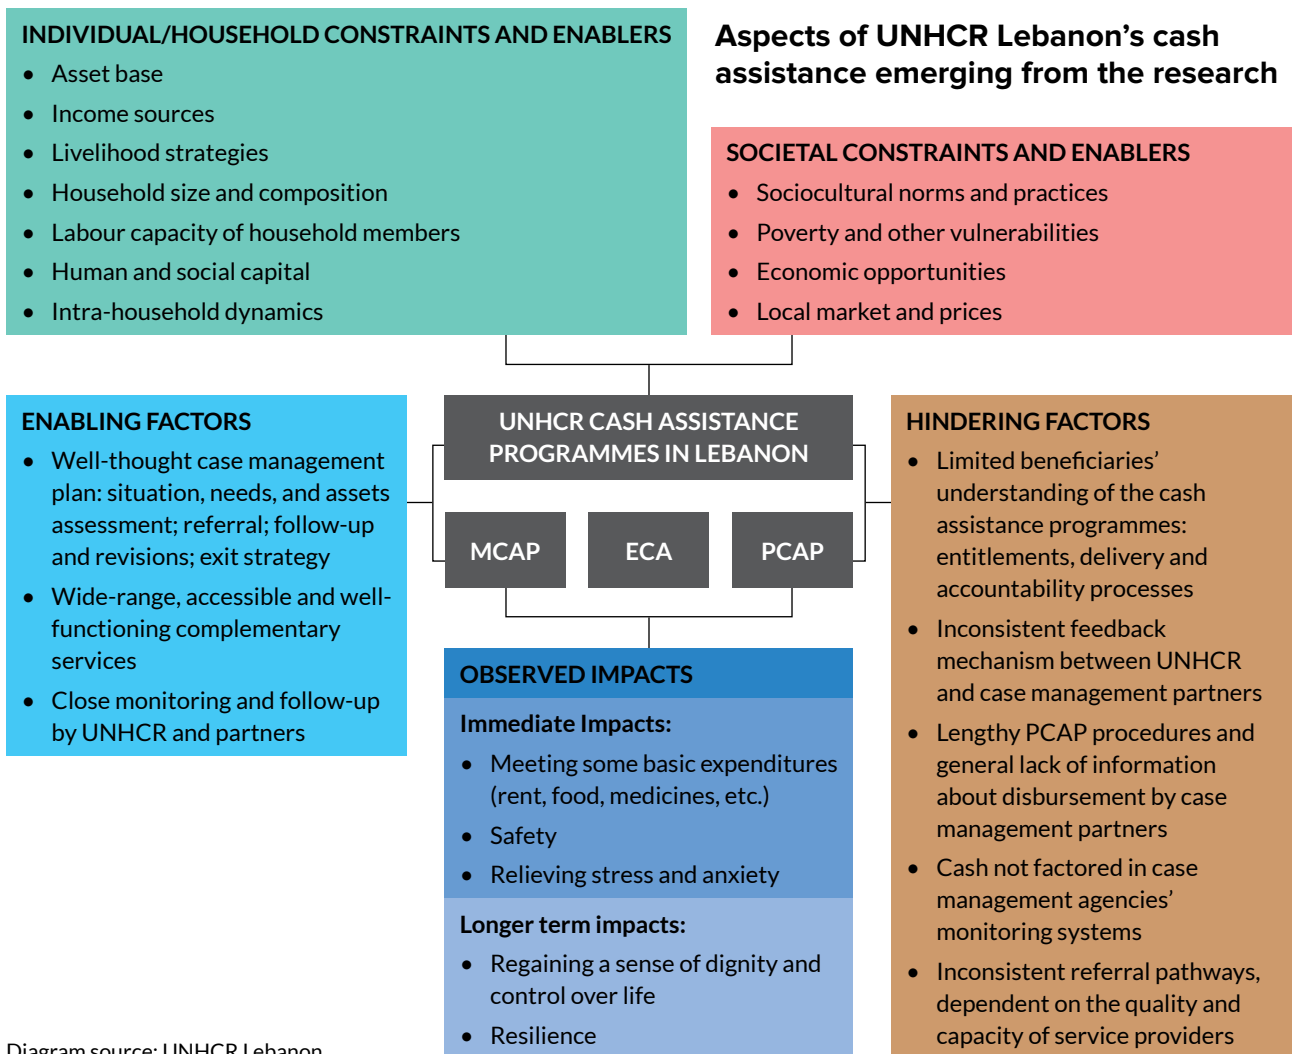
INDIVIDUAL/HOUSEHOLD CONSTRAINTS AND ENABLERS

- Asset base
- Income sources
- Livelihood strategies
- Household size and composition
- Labour capacity of household members
- Human and social capital
- Intra-household dynamics

Aspects of UNHCR Lebanon's cash assistance emerging from the research

SOCIETAL CONSTRAINTS AND ENABLERS

- Sociocultural norms and practices
- Poverty and other vulnerabilities
- Economic opportunities
- Local market and prices

ENABLING FACTORS

- Well-thought case management plan: situation, needs, and assets assessment; referral; follow-up and revisions; exit strategy
- Wide-range, accessible and well-functioning complementary services
- Close monitoring and follow-up by UNHCR and partners

UNHCR CASH ASSISTANCE PROGRAMMES IN LEBANON

MCAP

ECA

PCAP

HINDERING FACTORS

- Limited beneficiaries' understanding of the cash assistance programmes: entitlements, delivery and accountability processes
- Inconsistent feedback mechanism between UNHCR and case management partners
- Lengthy PCAP procedures and general lack of information about disbursement by case management partners
- Cash not factored in case management agencies' monitoring systems
- Inconsistent referral pathways, dependent on the quality and capacity of service providers

OBSERVED IMPACTS

Immediate Impacts:

- Meeting some basic expenditures (rent, food, medicines, etc.)
- Safety
- Relieving stress and anxiety

Longer term impacts:

- Regaining a sense of dignity and control over life
- Resilience

Diagram source: UNHCR Lebanon